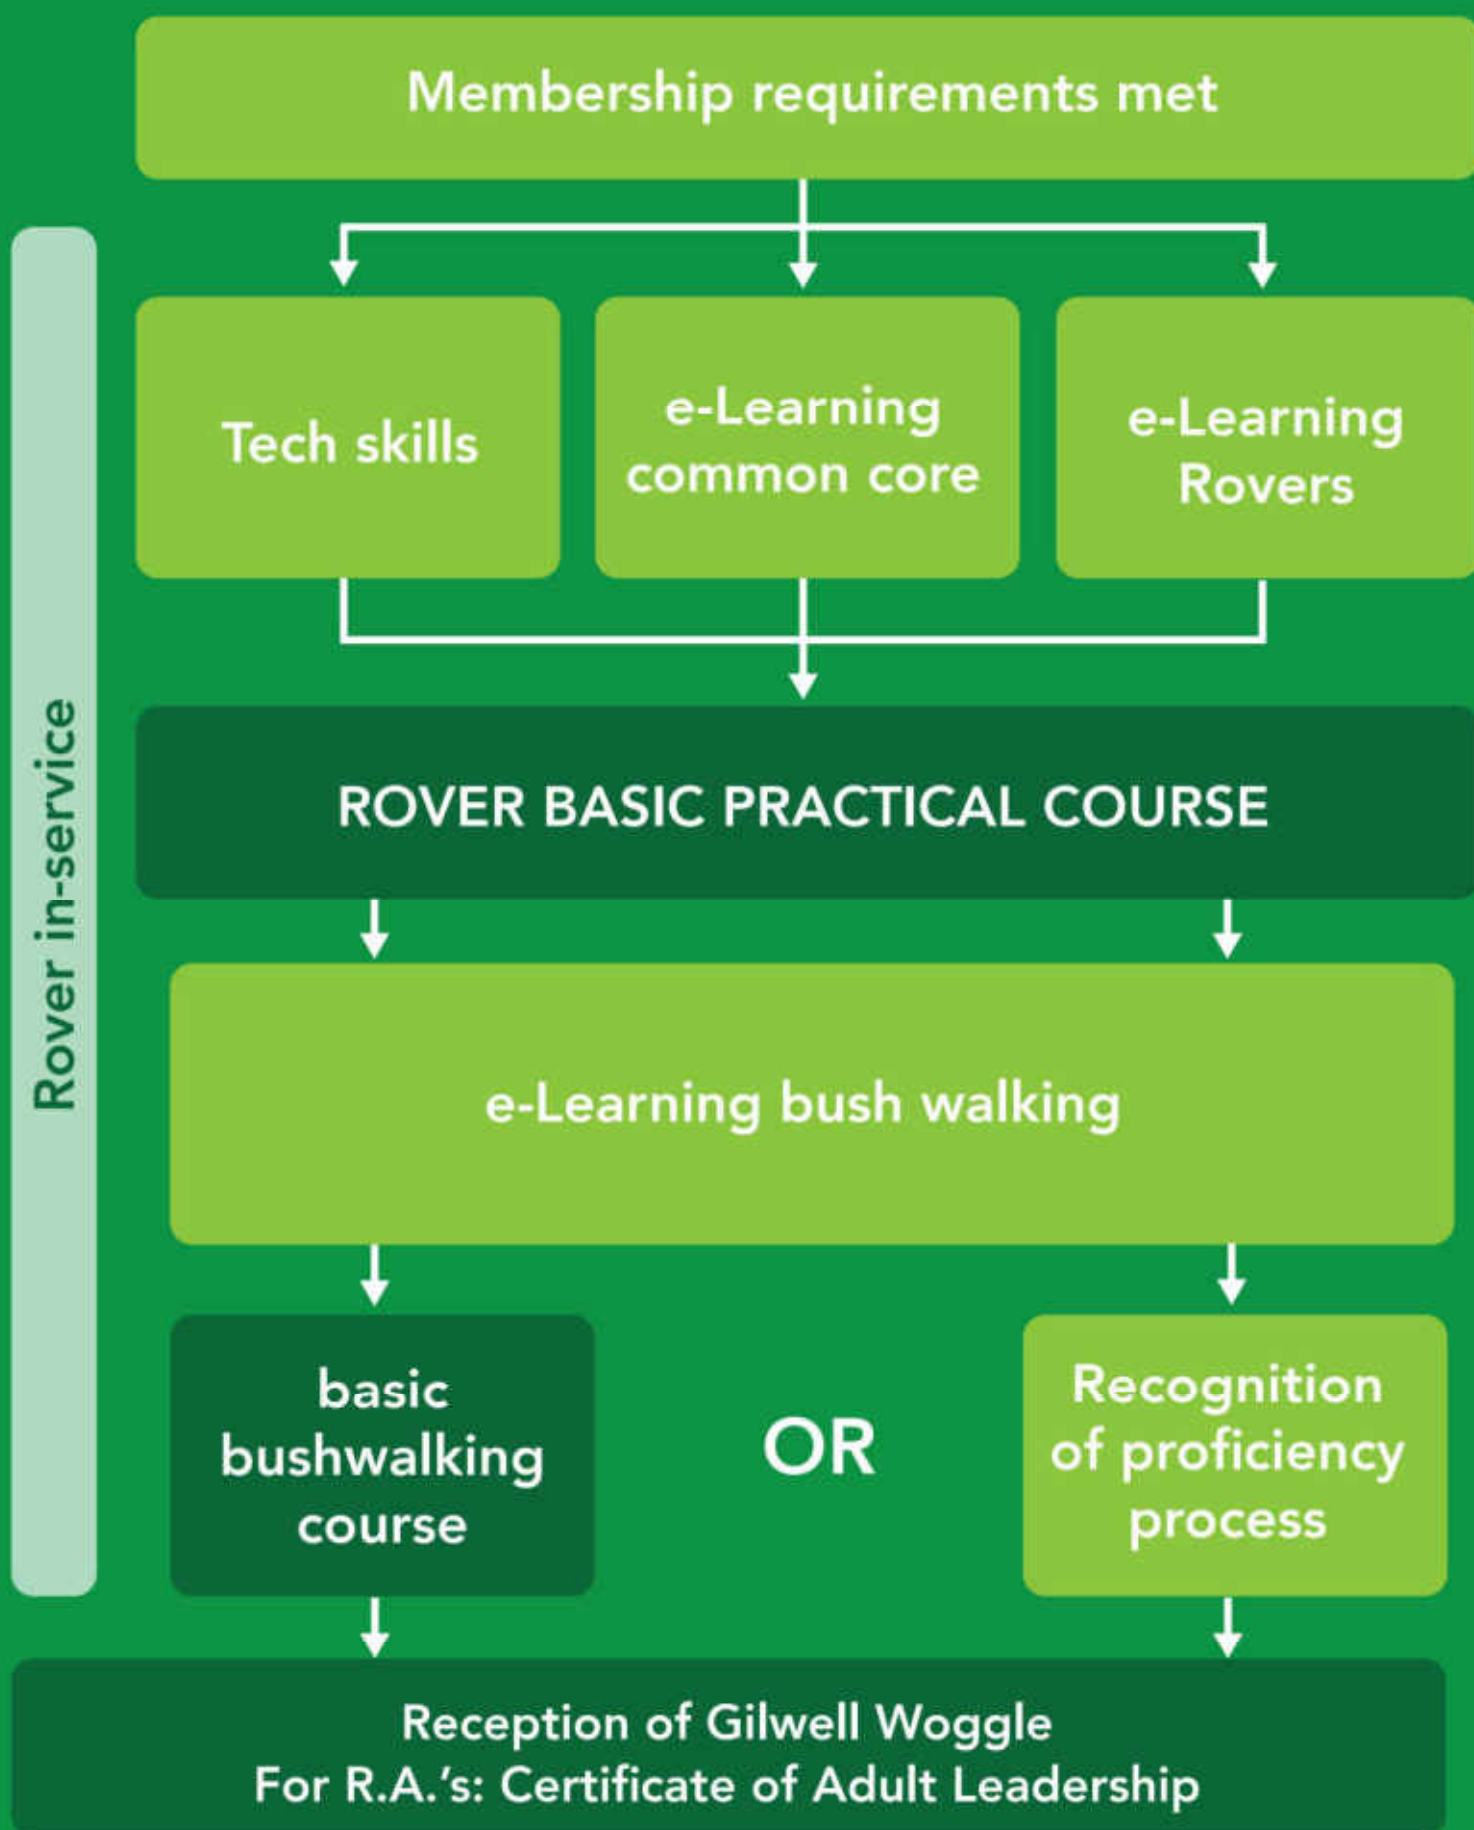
Membership requirements met

Rover in-service

Tech skills

e-Learning common core

e-Learning Rovers

ROVER BASIC PRACTICAL COURSE

e-Learning bush walking

basic bushwalking course

OR

Recognition of proficiency process

Reception of Gilwell Woggle
For R.A.'s: Certificate of Adult Leadership